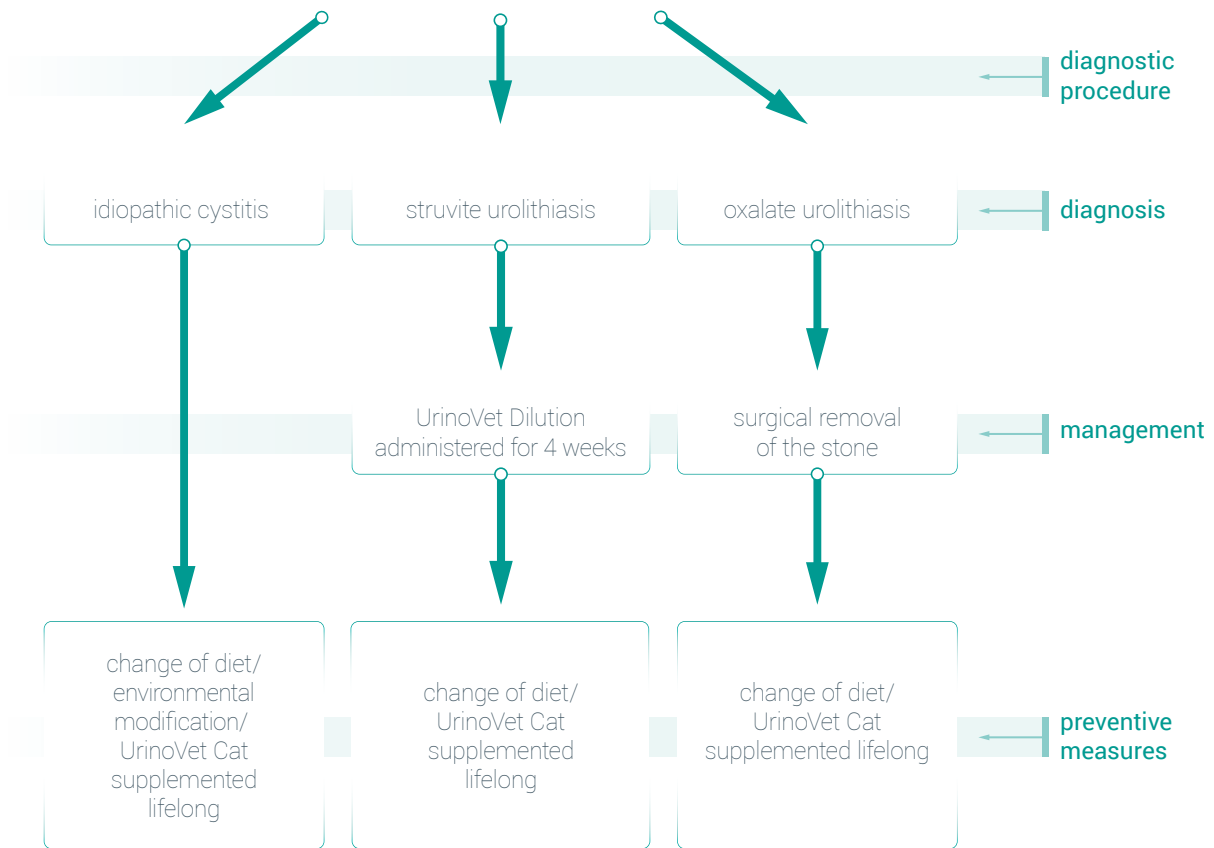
diagnostic procedure

idiopathic cystitis

struvite urolithiasis

oxalate urolithiasis

diagnosis

UrinoVet Dilution administered for 4 weeks

surgical removal of the stone

management

change of diet/ environmental modification/ UrinoVet Cat supplemented lifelong

change of diet/ UrinoVet Cat supplemented lifelong

change of diet/ UrinoVet Cat supplemented lifelong

preventive measures